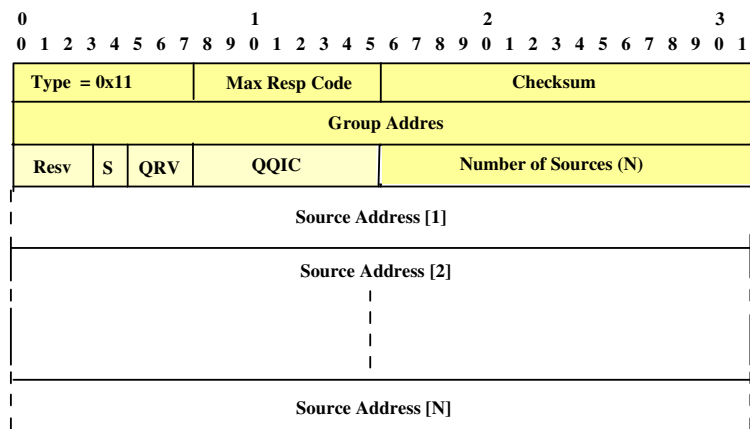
0 1 2 3

0 1 2 3 4 5 6 7 8 9 0 1 2 3 4 5 6 7 8 9 0 1 2 3 4 5 6 7 8 9 0 1

| Type = 0x11 | Max Resp Code | Checksum |
|---|---|---|

| Group Addres |
|---|

| Resv | S | QRV | QQIC | Number of Sources (N) |
|---|---|---|---|---|

Source Address [1]

Source Address [2]

Source Address [N]